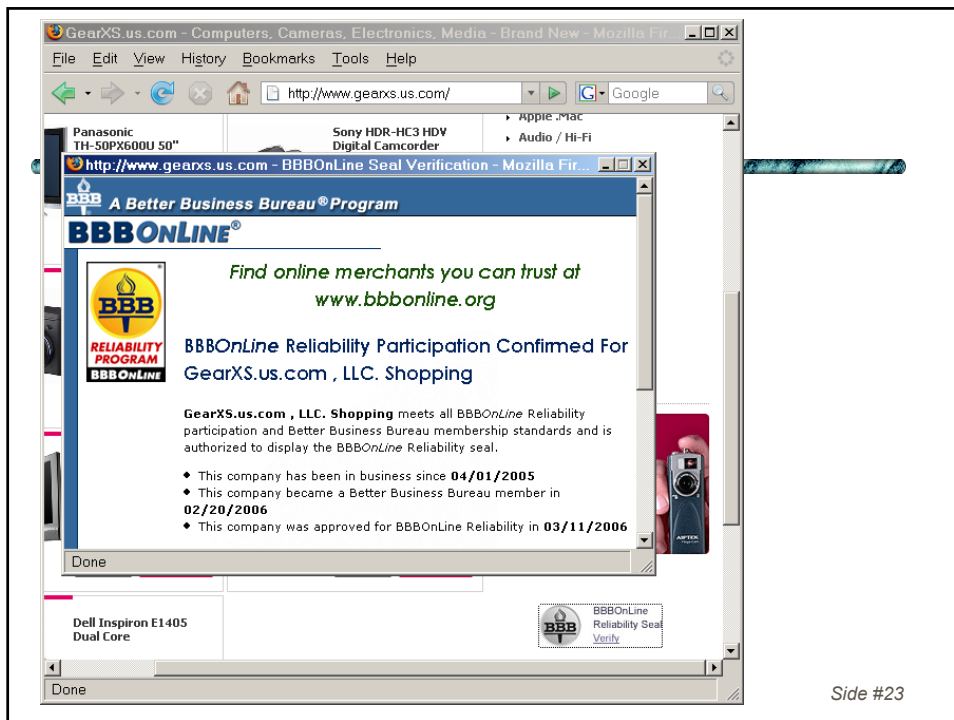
GearXS.us.com - Computers, Cameras, Electronics, Media - Brand New - Mozilla Fir...

File Edit View History Bookmarks Tools Help

http://www.gearxs.us.com/

Google

Panasonic TH-50PX600U 50"

Sony HDR-HC3 HDV Digital Camcorder

Apple .Mac

Audio / Hi-Fi

http://www.gearxs.us.com - BBBOnLine Seal Verification - Mozilla Fir...

BBB A Better Business Bureau® Program

BBBONLINE®

BBB RELIABILITY PROGRAM BBBONLINE

Find online merchants you can trust at www.bbbonline.org

BBBOnLine Reliability Participation Confirmed For GearXS.us.com , LLC. Shopping

GearXS.us.com , LLC. Shopping meets all BBBOnLine Reliability participation and Better Business Bureau membership standards and is authorized to display the BBBOnLine Reliability seal.

◆ This company has been in business since 04/01/2005
◆ This company became a Better Business Bureau member in 02/20/2006
◆ This company was approved for BBBOnLine Reliability in 03/11/2006

Done

Dell Inspiron E1405 Dual Core

BBB BBBOnLine Reliability Seal Verify

Done

Side #23